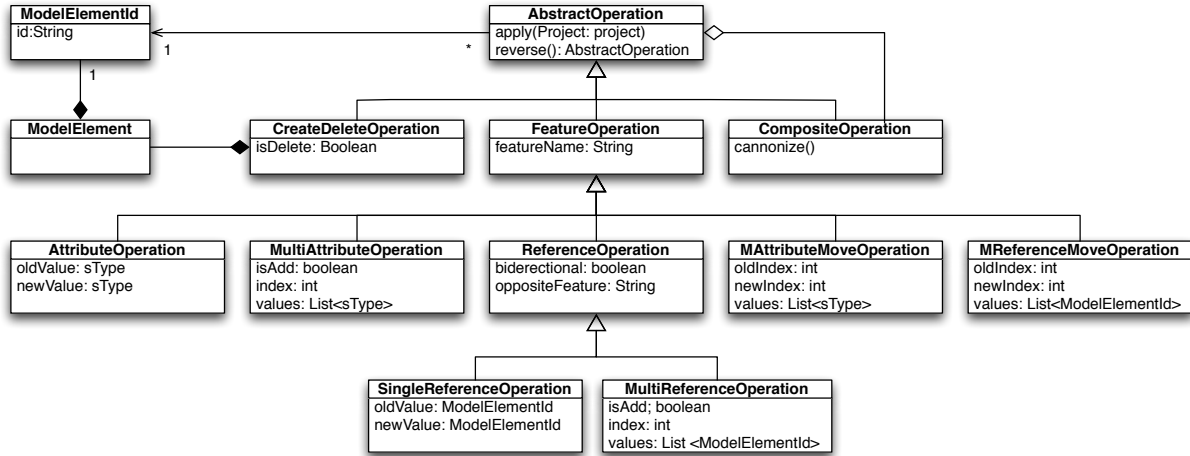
ModelElementId
id:String

1

*

AbstractOperation
apply(Project: project)
reverse(): AbstractOperation

1

ModelElement

CreateDeleteOperation
isDelete: Boolean

FeatureOperation
featureName: String

CompositeOperation
cannonize()

AttributeOperation
oldValue: sType
newValue: sType

MultiAttributeOperation
isAdd: boolean
index: int
values: List<sType>

ReferenceOperation
biderectional: boolean
oppositeFeature: String

MAttributeMoveOperation
oldIndex: int
newIndex: int
values: List<sType>

MReferenceMoveOperation
oldIndex: int
newIndex: int
values: List<ModelElementId>

SingleReferenceOperation
oldValue: ModelElementId
newValue: ModelElementId

MultiReferenceOperation
isAdd; boolean
index: int
values: List <ModelElementId>